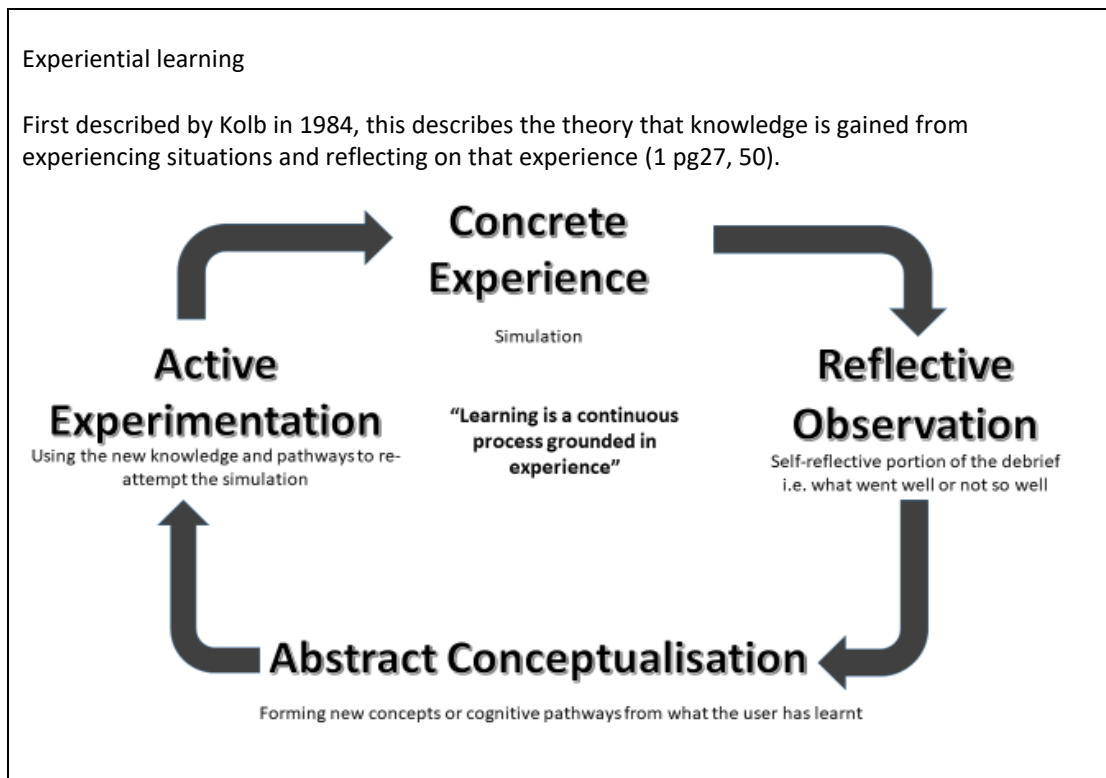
Experiential learning

First described by Kolb in 1984, this describes the theory that knowledge is gained from experiencing situations and reflecting on that experience (1 pg27, 50).

Concrete Experience

Simulation

Active Experimentation

Using the new knowledge and pathways to re-attempt the simulation

"Learning is a continuous process grounded in experience"

Reflective Observation

Self-reflective portion of the debrief i.e. what went well or not so well

Abstract Conceptualisation

Forming new concepts or cognitive pathways from what the user has learnt